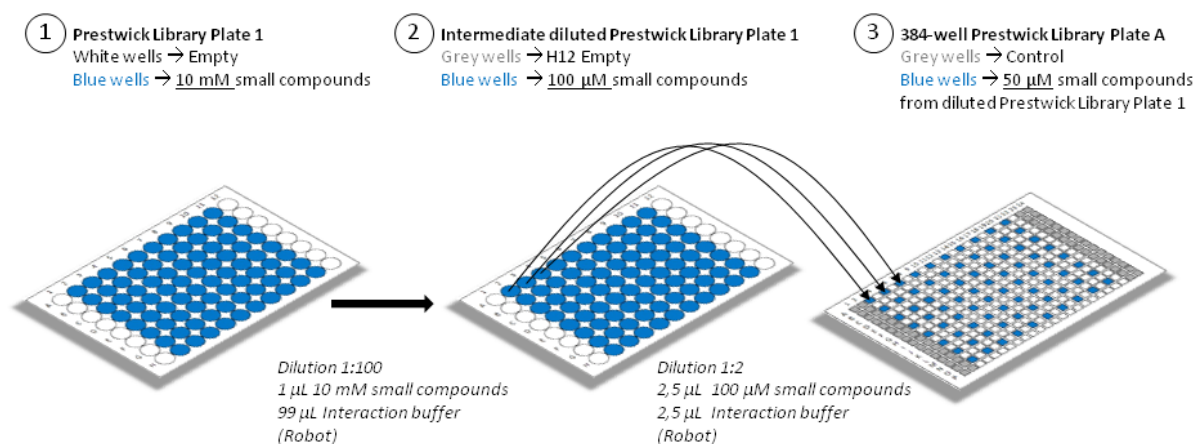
1 Prestwick Library Plate 1
White wells → Empty
Blue wells → 10 mM small compounds

2 Intermediate diluted Prestwick Library Plate 1
Grey wells → H12 Empty
Blue wells → 100 µM small compounds

3 384-well Prestwick Library Plate A
Grey wells → Control
Blue wells → 50 µM small compounds from diluted Prestwick Library Plate 1

Dilution 1:100
1 µL 10 mM small compounds
99 µL Interaction buffer
(Robot)

Dilution 1:2
2,5 µL 100 µM small compounds
2,5 µL Interaction buffer
(Robot)